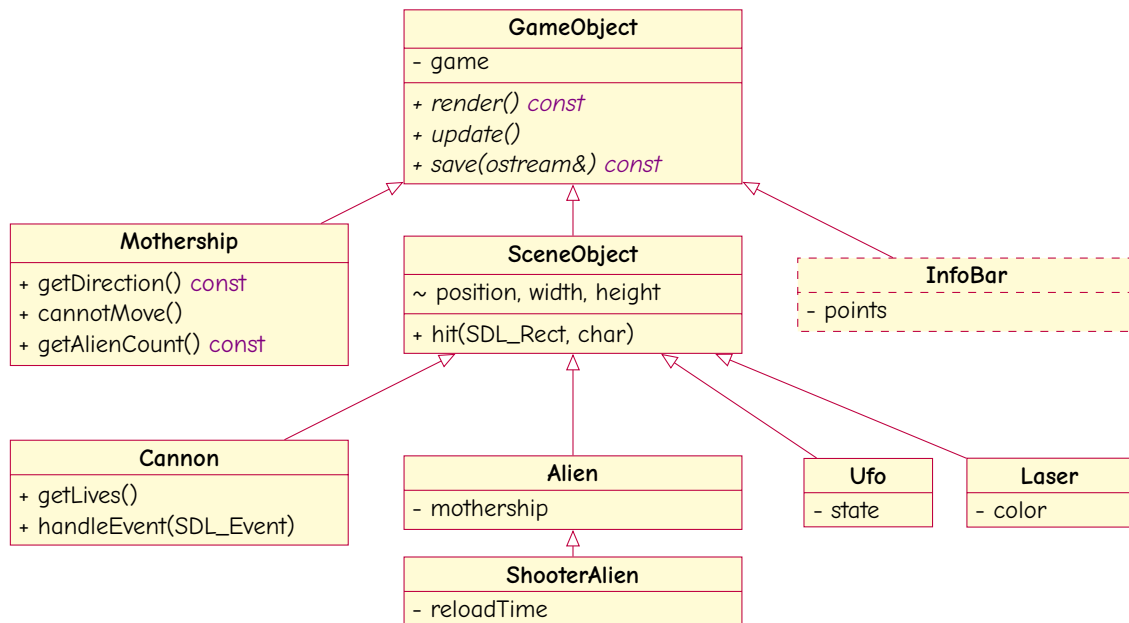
GameObject

- game

+ render() const
+ update()
+ save(ostream&) const

Mothership

+ getDirection() const
+ cannotMove()
+ getAlienCount() const

SceneObject

~ position, width, height

+ hit(SDL_Rect, char)

InfoBar

- points

Cannon

+ getLives()
+ handleEvent(SDL_Event)

Alien

- mothership

Ufo

- state

Laser

- color

ShooterAlien

- reloadTime